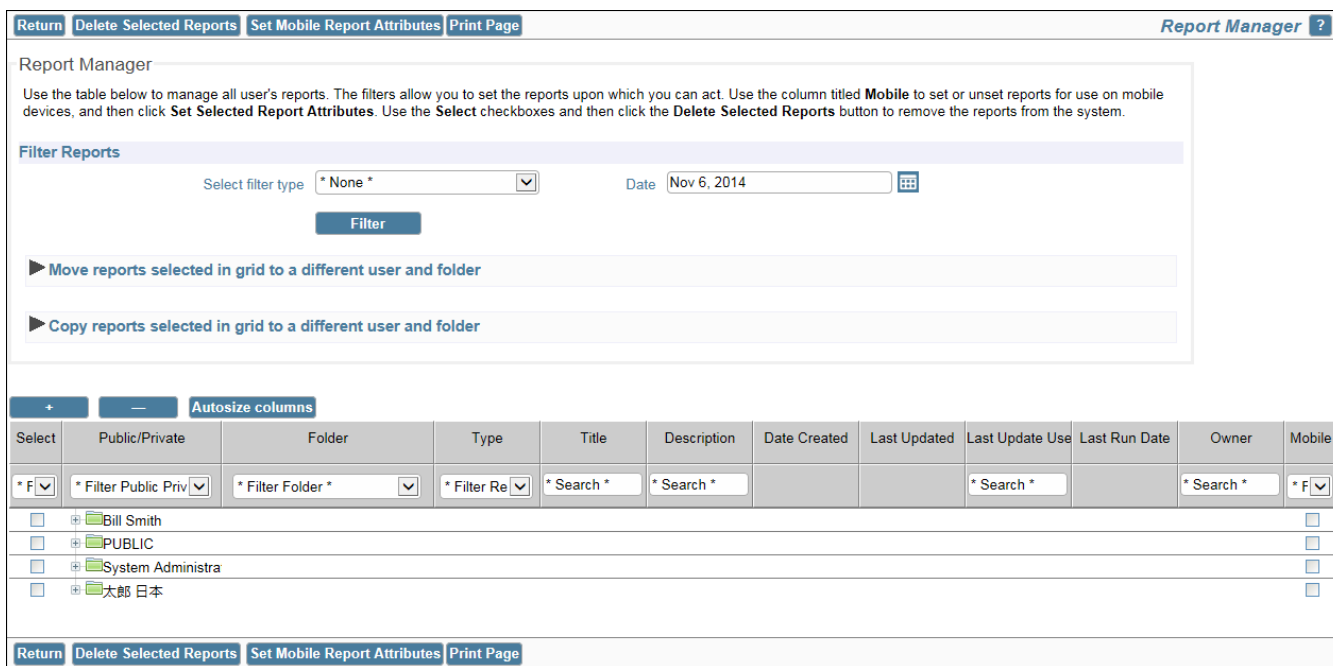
Return Delete Selected Reports Set Mobile Report Attributes Print Page

Report Manager ?

Report Manager

Use the table below to manage all user's reports. The filters allow you to set the reports upon which you can act. Use the column titled **Mobile** to set or unset reports for use on mobile devices, and then click **Set Selected Report Attributes**. Use the **Select** checkboxes and then click the **Delete Selected Reports** button to remove the reports from the system.

Filter Reports

Select filter type * None *

Date Nov 6, 2014

Filter

Move reports selected in grid to a different user and folder

Copy reports selected in grid to a different user and folder

+ — Autosize columns

| Select | Public/Private | Folder | Type | Title | Description | Date Created | Last Updated | Last Update Use | Last Run Date | Owner | Mobile |
|---|---|---|---|---|---|---|---|---|---|---|---|
| * F | * Filter Public Priv | * Filter Folder * | * Filter Re | * Search * | * Search * | | | * Search * | | * Search * | * F |
| | Bill Smith | | | | | | | | | | |
| | PUBLIC | | | | | | | | | | |
| | System Administra | | | | | | | | | | |
| | 太郎 日本 | | | | | | | | | | |

Return Delete Selected Reports Set Mobile Report Attributes Print Page